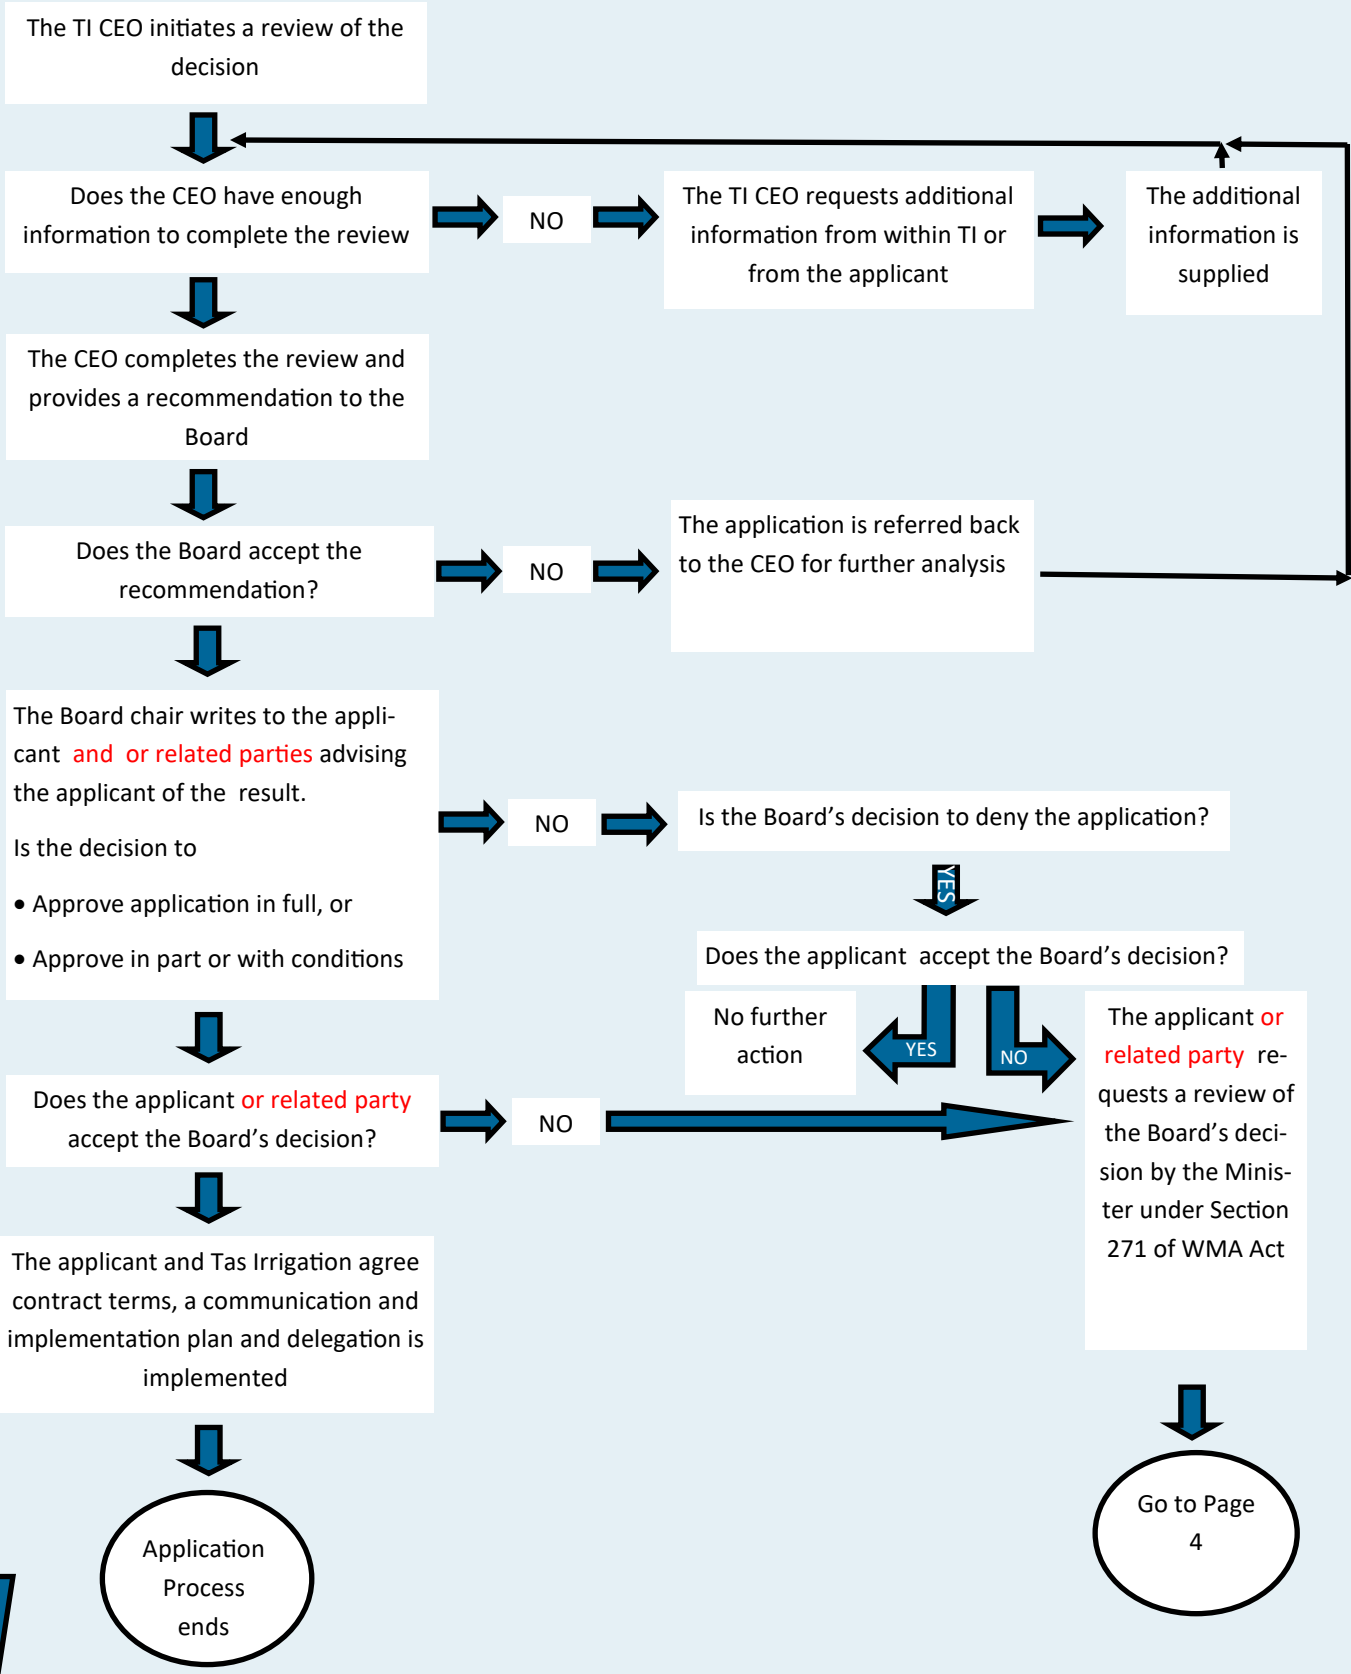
The TI CEO initiates a review of the decision

Does the CEO have enough information to complete the review

NO

The TI CEO requests additional information from within TI or from the applicant

The additional information is supplied

The CEO completes the review and provides a recommendation to the Board

Does the Board accept the recommendation?

NO

The application is referred back to the CEO for further analysis

The Board chair writes to the applicant and or related parties advising the applicant of the result.

Is the decision to

• Approve application in full, or

• Approve in part or with conditions

NO

Is the Board's decision to deny the application?

YES

Does the applicant accept the Board's decision?

No further action

YES

NO

The applicant or related party requests a review of the Board's decision by the Minister under Section 271 of WMA Act

Does the applicant or related party accept the Board's decision?

NO

The applicant and Tas Irrigation agree contract terms, a communication and implementation plan and delegation is implemented

Application Process ends

Go to Page 4